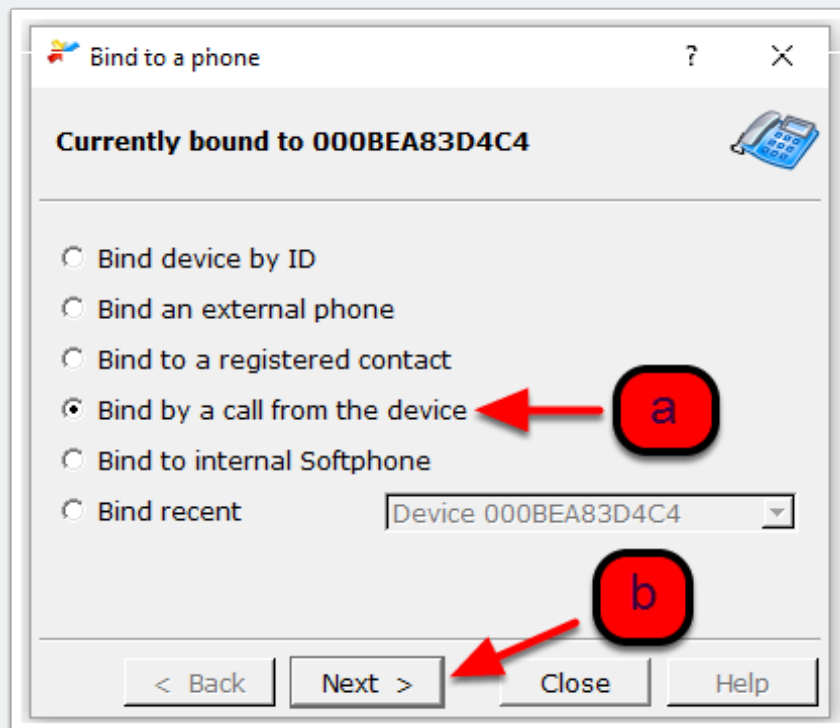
Bind to a phone
?
X

Currently bound to 000BEA83D4C4

Bind device by ID
Bind an external phone
Bind to a registered contact
Bind by a call from the device
Bind to internal Softphone
Bind recent
Device 000BEA83D4C4

a
b

< Back
Next >
Close
Help